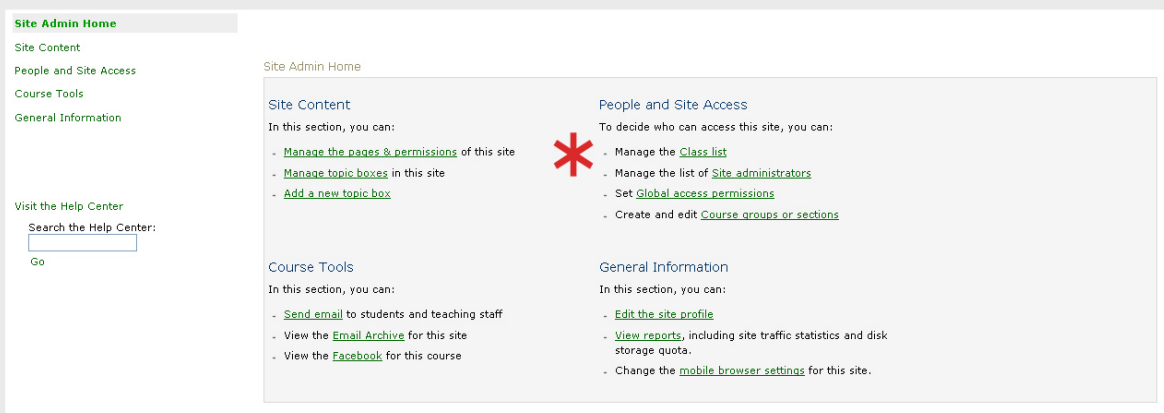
Site Admin Home
Site Content
People and Site Access
Course Tools
General Information

Visit the Help Center
Search the Help Center:
Go

Site Admin Home

Site Content
In this section, you can:
- Manage the pages & permissions of this site
- Manage topic boxes in this site
- Add a new topic box

People and Site Access
To decide who can access this site, you can:
- Manage the Class list
- Manage the list of Site administrators
- Set Global access permissions
- Create and edit Course groups or sections

Course Tools
In this section, you can:
- Send email to students and teaching staff
- View the Email Archive for this site
- View the Facebook for this course

General Information
In this section, you can:
- Edit the site profile
- View reports, including site traffic statistics and disk storage quota.
- Change the mobile browser settings for this site.